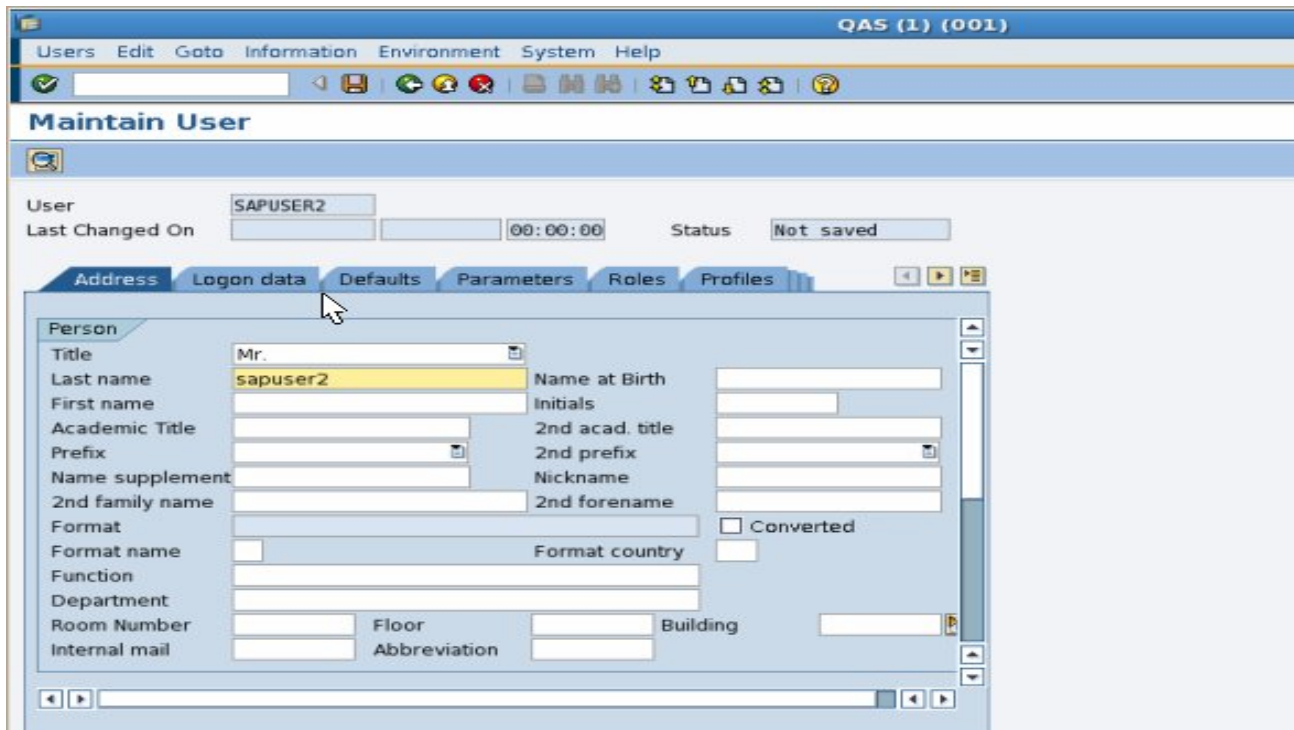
QAS (1) (001)

Users Edit Goto Information Environment System Help

Maintain User

User SAPUSER2
Last Changed On 00:00:00 Status Not saved

Address Logon data Defaults Parameters Roles Profiles

Person
Title Mr.
Last name sapuser2
Name at Birth
First name
Initials
Academic Title
2nd acad. title
Prefix
2nd prefix
Name supplement
Nickname
2nd family name
2nd forename
Format
Converted
Format name
Format country
Function
Department
Room Number
Floor
Building
Internal mail
Abbreviation